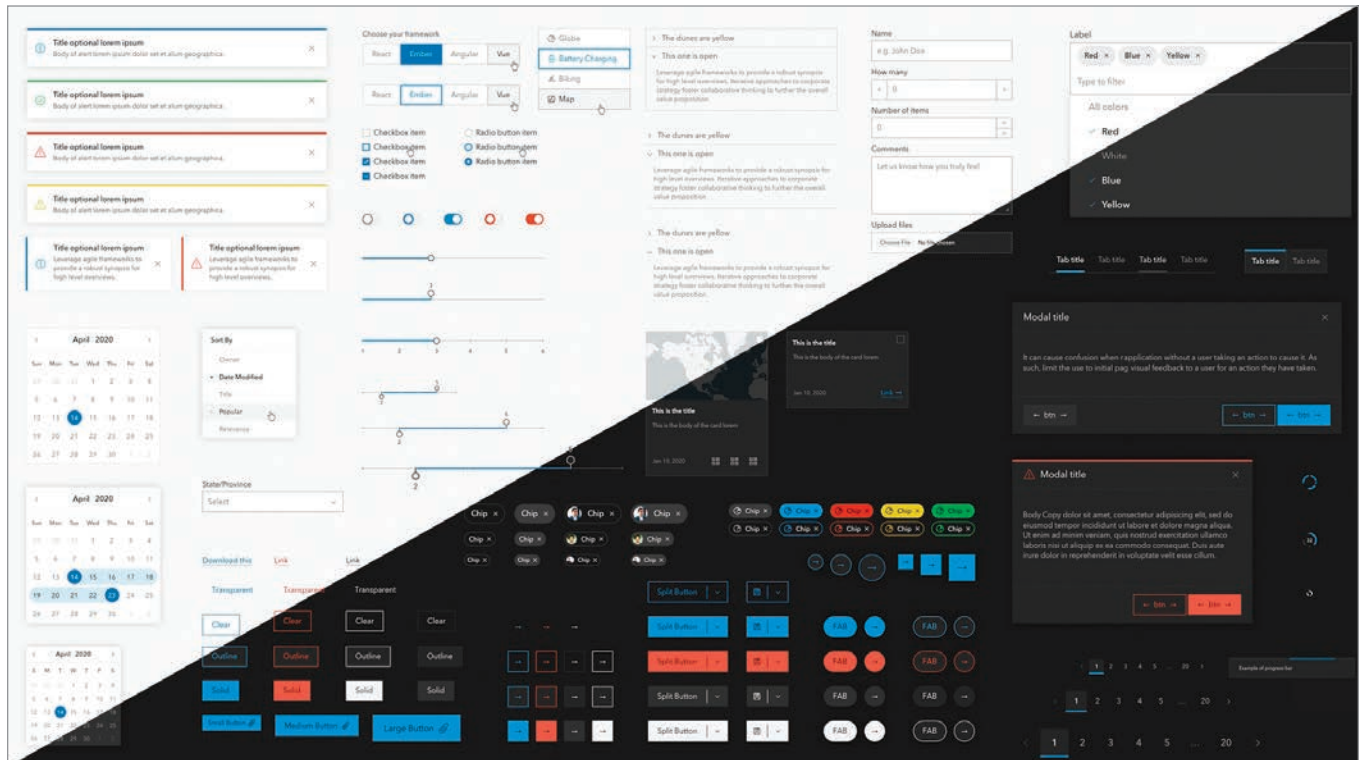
Title optional lorem ipsum
Body of alert lorem ipsum dolor set et alum geographica.

Title optional lorem ipsum
Body of alert lorem ipsum dolor set et alum geographica.

Title optional lorem ipsum
Body of alert lorem ipsum dolor set et alum geographica.

Title optional lorem ipsum
Body of alert lorem ipsum dolor set et alum geographica.

Title optional lorem ipsum
Leverage agile frameworks to provide a robust synopsis for high level overviews.

Title optional lorem ipsum
Leverage agile frameworks to provide a robust synopsis for high level overviews.

Choose your framework
React Ember Angular Vue
React Ember Angular Vue

Globe
Battery Charging
Biking
Map

Checkbox item
Checkbox item
Checkbox item
Checkbox item
Radio button item
Radio button item
Radio button item

The dunes are yellow
This one is open
Leverage agile frameworks to provide a robust synopsis for high level overviews. Iterative approaches to corporate strategy foster collaborative thinking to further the overall value proposition.

The dunes are yellow
This one is open
Leverage agile frameworks to provide a robust synopsis for high level overviews. Iterative approaches to corporate strategy foster collaborative thinking to further the overall value proposition.

The dunes are yellow
This one is open
Leverage agile frameworks to provide a robust synopsis for high level overviews. Iterative approaches to corporate strategy foster collaborative thinking to further the overall value proposition.

Name
e.g. John Doe
How many
0
Number of items
0
Comments
Let us know how you truly feel
Upload files
Choose File No file chosen

Label
Red × Blue × Yellow ×
Type to filter
All colors
Red
White
Blue
Yellow

Tab title Tab title Tab title Tab title
Tab title Tab title

April 2020
Sun Mon Tue Wed Thu Fri Sat
29 30 31 1 2 3 4
5 6 7 8 9 10 11
12 13 14 15 16 17 18
19 20 21 22 23 24 25
26 27 28 29 30 1 2

Sort By
Owner
Date Modified
Title
Popular
Relevance

1 2 3 4 5 6

This is the title
This is the body of the card lorem
Jan 10, 2020 Link

This is the title
This is the body of the card lorem
Jan 10, 2020

Modal title
It can cause confusion when rapplication without a user taking an action to cause it. As such, limit the use to initial pag visual feedback to a user for an action they have taken.
btn btn btn

April 2020
Sun Mon Tue Wed Thu Fri Sat
29 30 31 1 2 3 4
5 6 7 8 9 10 11
12 13 14 15 16 17 18
19 20 21 22 23 24 25
26 27 28 29 30 1 2

State/Province
Select

Chip × Chip × Chip × Chip ×
Chip × Chip × Chip × Chip ×
Chip × Chip × Chip × Chip ×
Chip × Chip × Chip × Chip × Chip ×
Chip × Chip × Chip × Chip × Chip ×

Modal title
Body Copy dolor sit amet, consectetur adipisicing elit, sed do eiusmod tempor incididunt ut labore et dolore magna aliqua. Ut enim ad minim veniam, quis nostrud exercitation ullamco laboris nisi ut aliquip ex ea commodo consequat. Duis aute irure dolor in reprehenderit in voluptate velit esse cillum.
btn btn

Download this Link Link
Transparent Transparent Transparent
Clear Clear Clear Clear
Outline Outline Outline Outline
Solid Solid Solid Solid
Small Button Medium Button Large Button

Split Button
Split Button
Split Button
Split Button
Split Button

FAB FAB FAB FAB FAB FAB FAB FAB

April 2020
S M T W T F S

1 2 3 4 5 ... 20
Example of progress bar
1 2 3 4 5 ... 20
1 2 3 4 5 ... 20